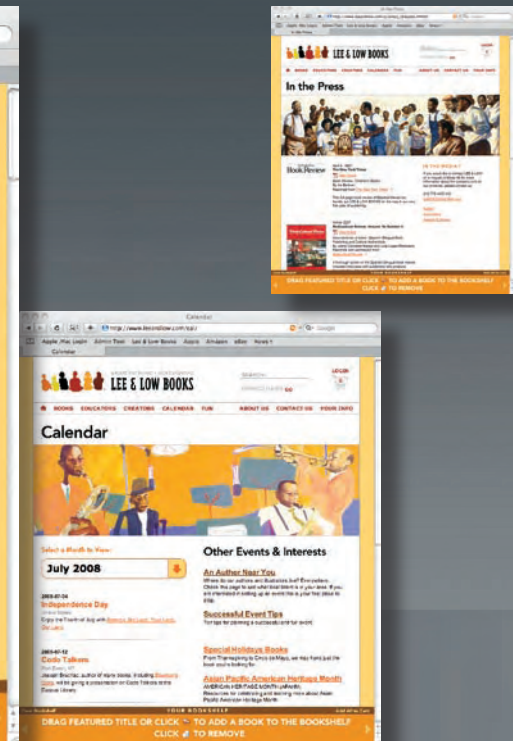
LEE & LOW BOOKS

BOOKS EDUCATORS CREATORS CALENDARS FUN ABOUT US CONTACT US YOUR INFO

In the Press

Book Review

IN THE MEDIA?

DRAG FEATURED TITLE OR CLICK TO ADD A BOOK TO THE BOOKSHELF CLICK TO REMOVE

Calendar

http://www.leeandlow.com/cal/

Google

Apple .Mac Login Admin Tool Lee & Low Books Apple Amazon eBay News

Calendar

LEE & LOW BOOKS

SEARCH

ADVANCED SEARCH GO

LOGIN

BOOKS EDUCATORS CREATORS CALENDAR FUN ABOUT US CONTACT US YOUR INFO

Calendar

Select a Month to View:

July 2008

2008-07-04
Independence Day
Enjoy the Fourth of July with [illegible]

2008-07-12
Coda Talkers
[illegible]

Other Events & Interests

An Author Near You
Where do our authors and illustrators live? Everywhere. Check this page to see what local talent is in your area. If you are interested in setting up an event this is your first place to stop.

Successful Event Tips
Ten tips for planning a successful and fun event.

Special Holidays Books
From Thanksgiving to Cinco de Mayo, we may have just the book you're looking for.

Asian Pacific American Heritage Month
AMERICAN HERITAGE MONTH (APAHM)
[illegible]

YOUR BOOKSHELF

DRAG FEATURED TITLE OR CLICK TO ADD A BOOK TO THE BOOKSHELF
CLICK TO REMOVE